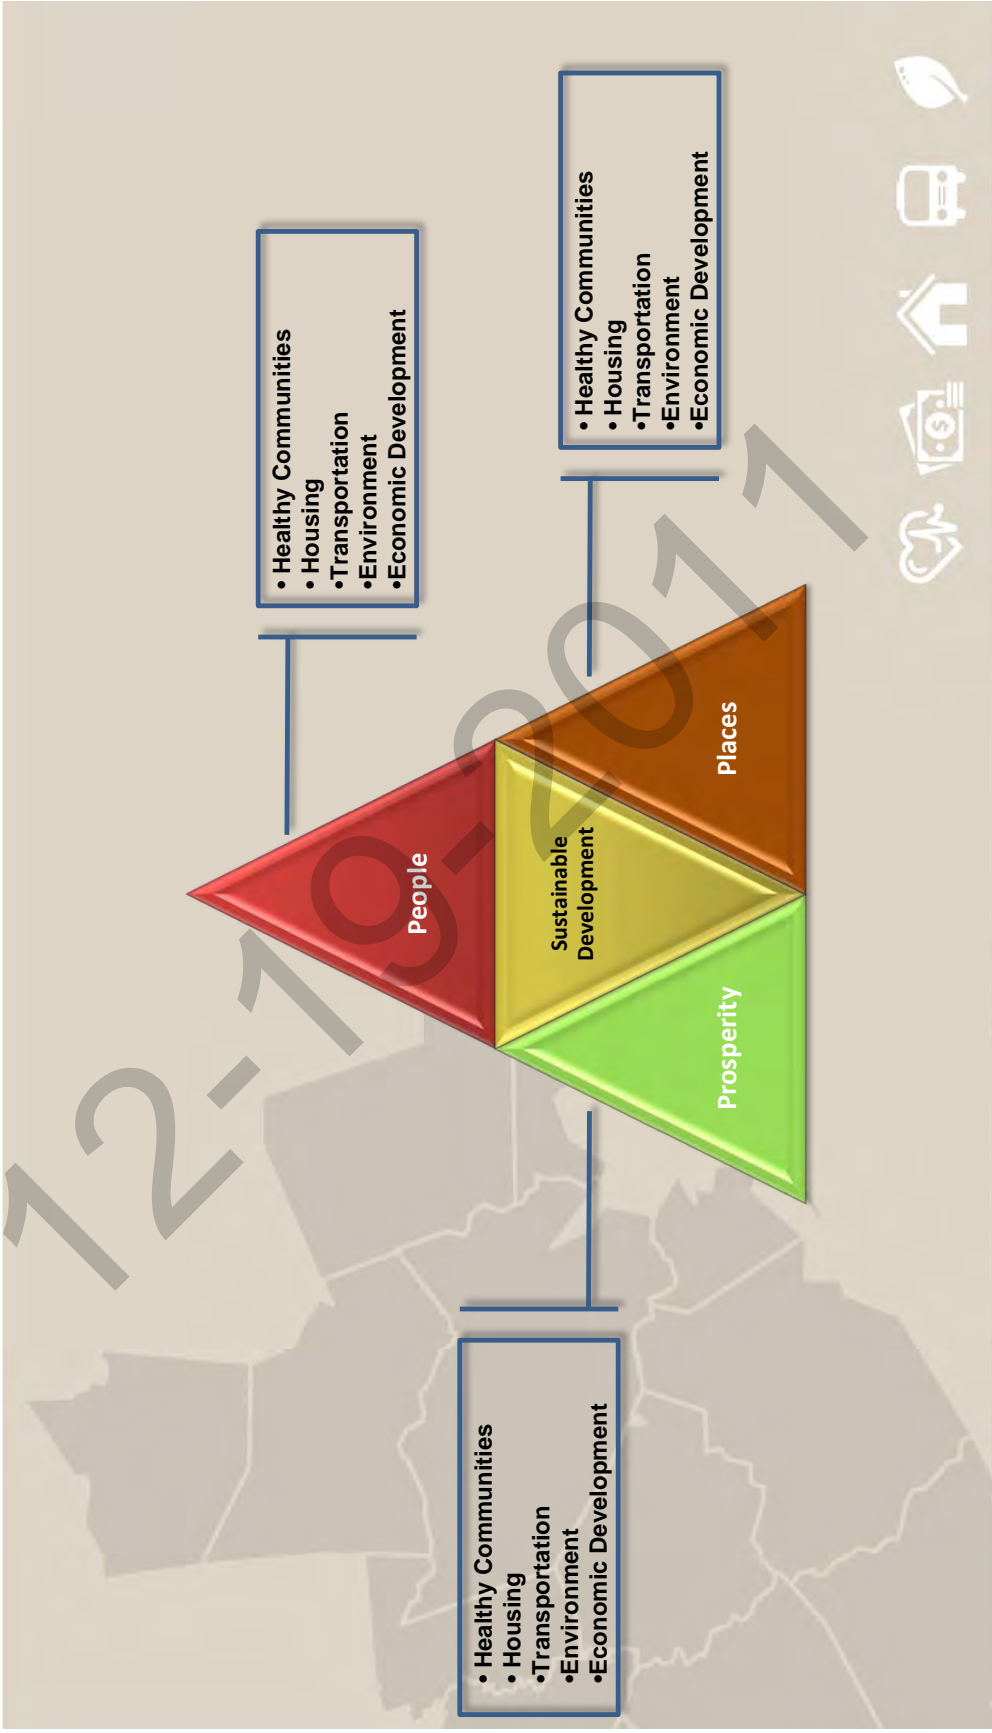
• Healthy Communities
• Housing
•Transportation
•Environment
•Economic Development

• Healthy Communities
• Housing
•Transportation
•Environment
•Economic Development

People

Sustainable Development

Places

Prosperity

• Healthy Communities
• Housing
•Transportation
•Environment
•Economic Development

12-19-2011